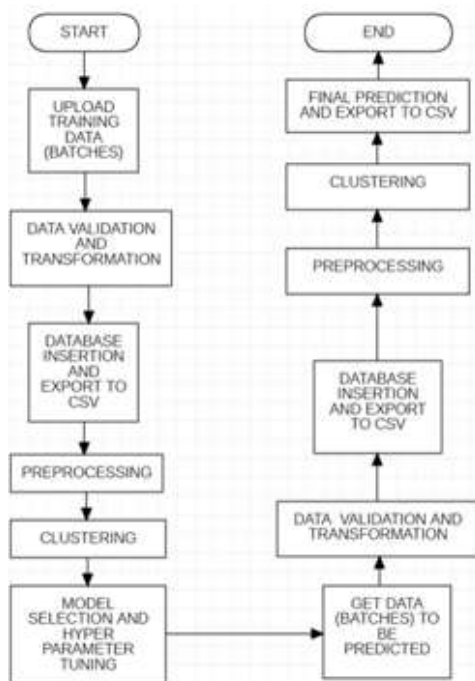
START

UPLOAD TRAINING DATA (BATCHES)

DATA VALIDATION AND TRANSFORMATION

DATABASE INSERTION AND EXPORT TO CSV

PREPROCESSING

CLUSTERING

MODEL SELECTION AND HYPER PARAMETER TUNING

GET DATA (BATCHES) TO BE PREDICTED

DATA VALIDATION AND TRANSFORMATION

DATABASE INSERTION AND EXPORT TO CSV

PREPROCESSING

CLUSTERING

FINAL PREDICTION AND EXPORT TO CSV

END